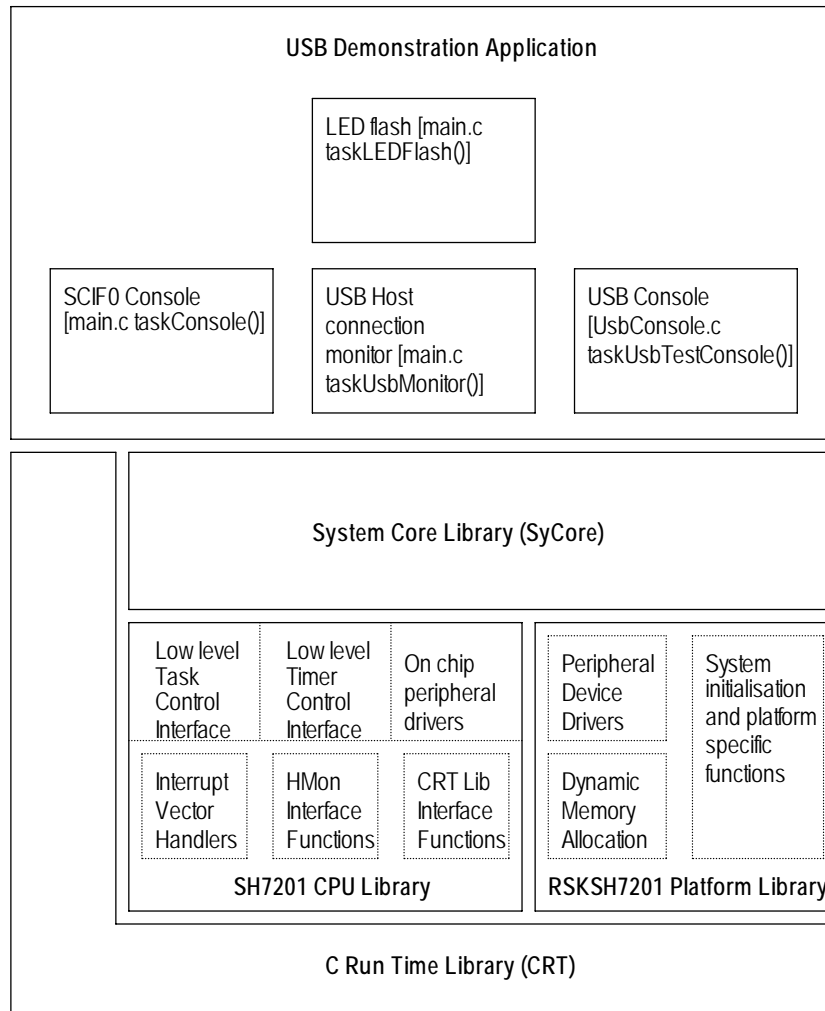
USB Demonstration Application

LED flash [main.c taskLEDFlash()]

SCIF0 Console [main.c taskConsole()]

USB Host connection monitor [main.c taskUsbMonitor()]

USB Console [UsbConsole.c taskUsbTestConsole()]

System Core Library (SyCore)

Low level Task Control Interface

Low level Timer Control Interface

On chip peripheral drivers

Interrupt Vector Handlers

HMon Interface Functions

CRT Lib Interface Functions

SH7201 CPU Library

Peripheral Device Drivers

System initialisation and platform specific functions

Dynamic Memory Allocation

RSKSH7201 Platform Library

C Run Time Library (CRT)